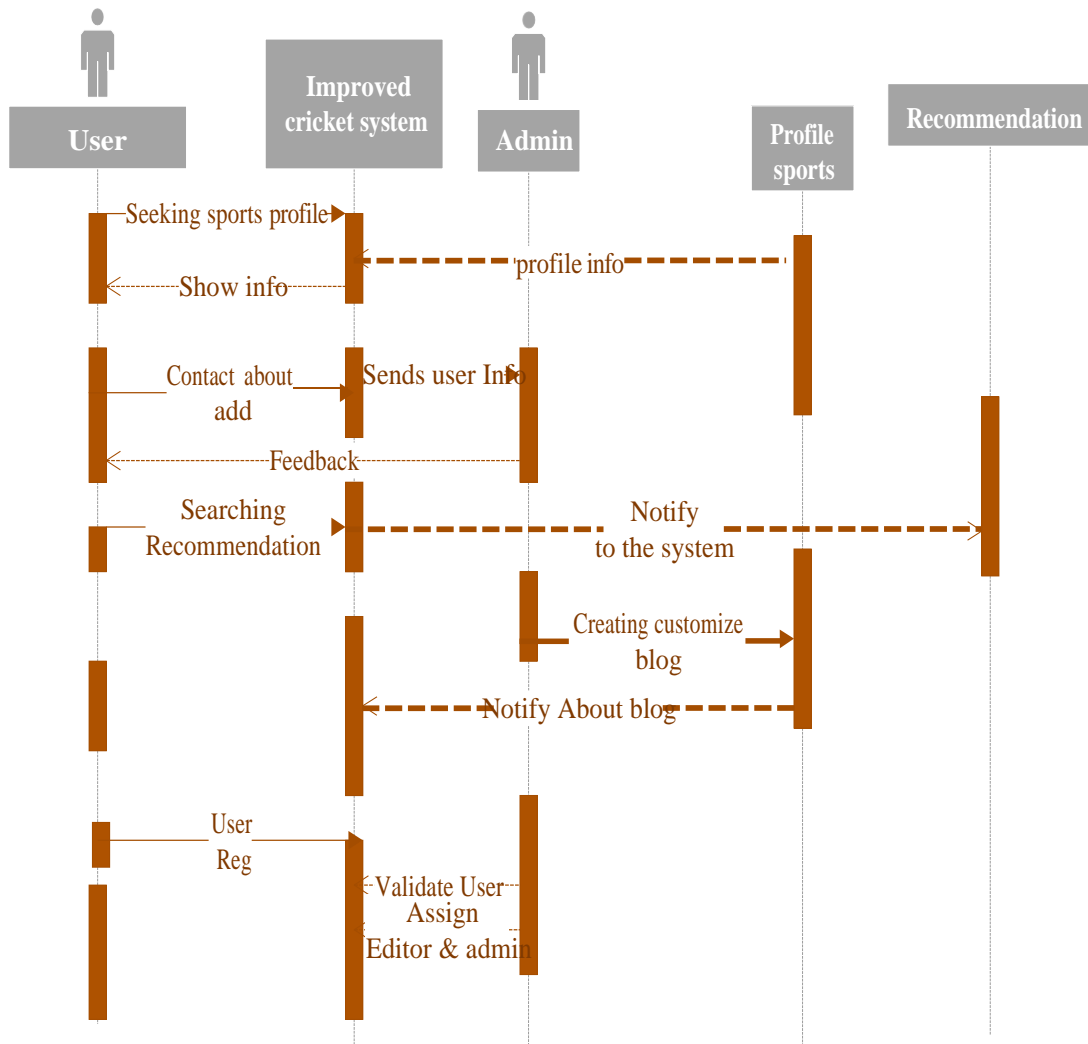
User

Improved cricket system

Admin

Profile sports

Recommendation

Seeking sports profile

profile info

Show info

Contact about add

Sends user Info

Feedback

Searching Recommendation

Notify to the system

Creating customize blog

Notify About blog

User Reg

Validate User

Assign Editor & admin